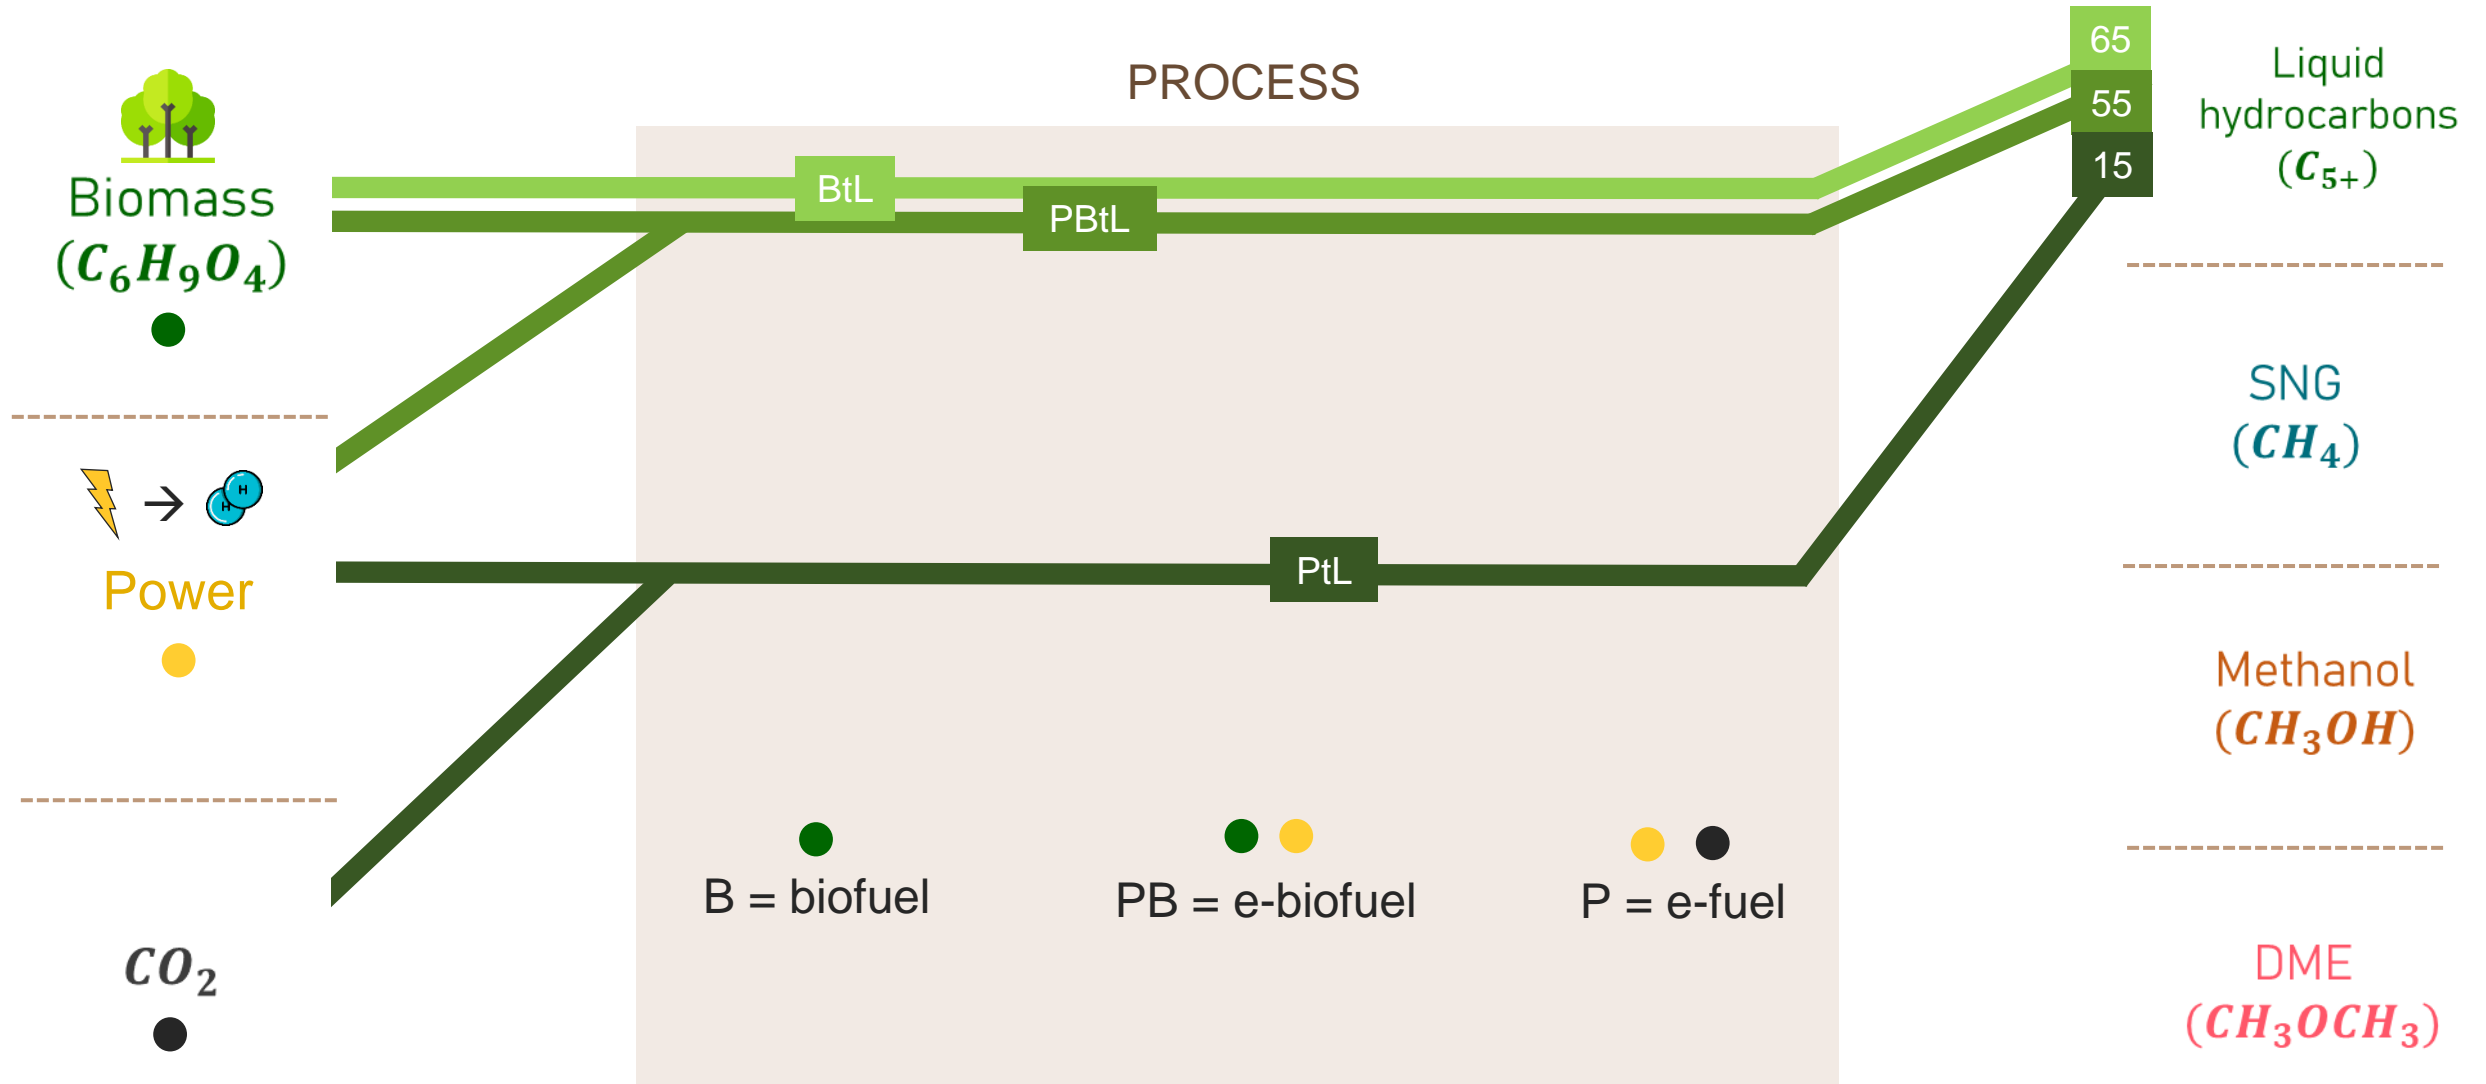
Biomass
$(C_6H_9O_4)$

H H

Power

$CO_2$

PROCESS

BtL

PBtL

PtL

B = biofuel

PB = e-biofuel

P = e-fuel

65
55
15

Liquid hydrocarbons
$(C_{5+})$

SNG
$(CH_4)$

Methanol
$(CH_3OH)$

DME
$(CH_3OCH_3)$